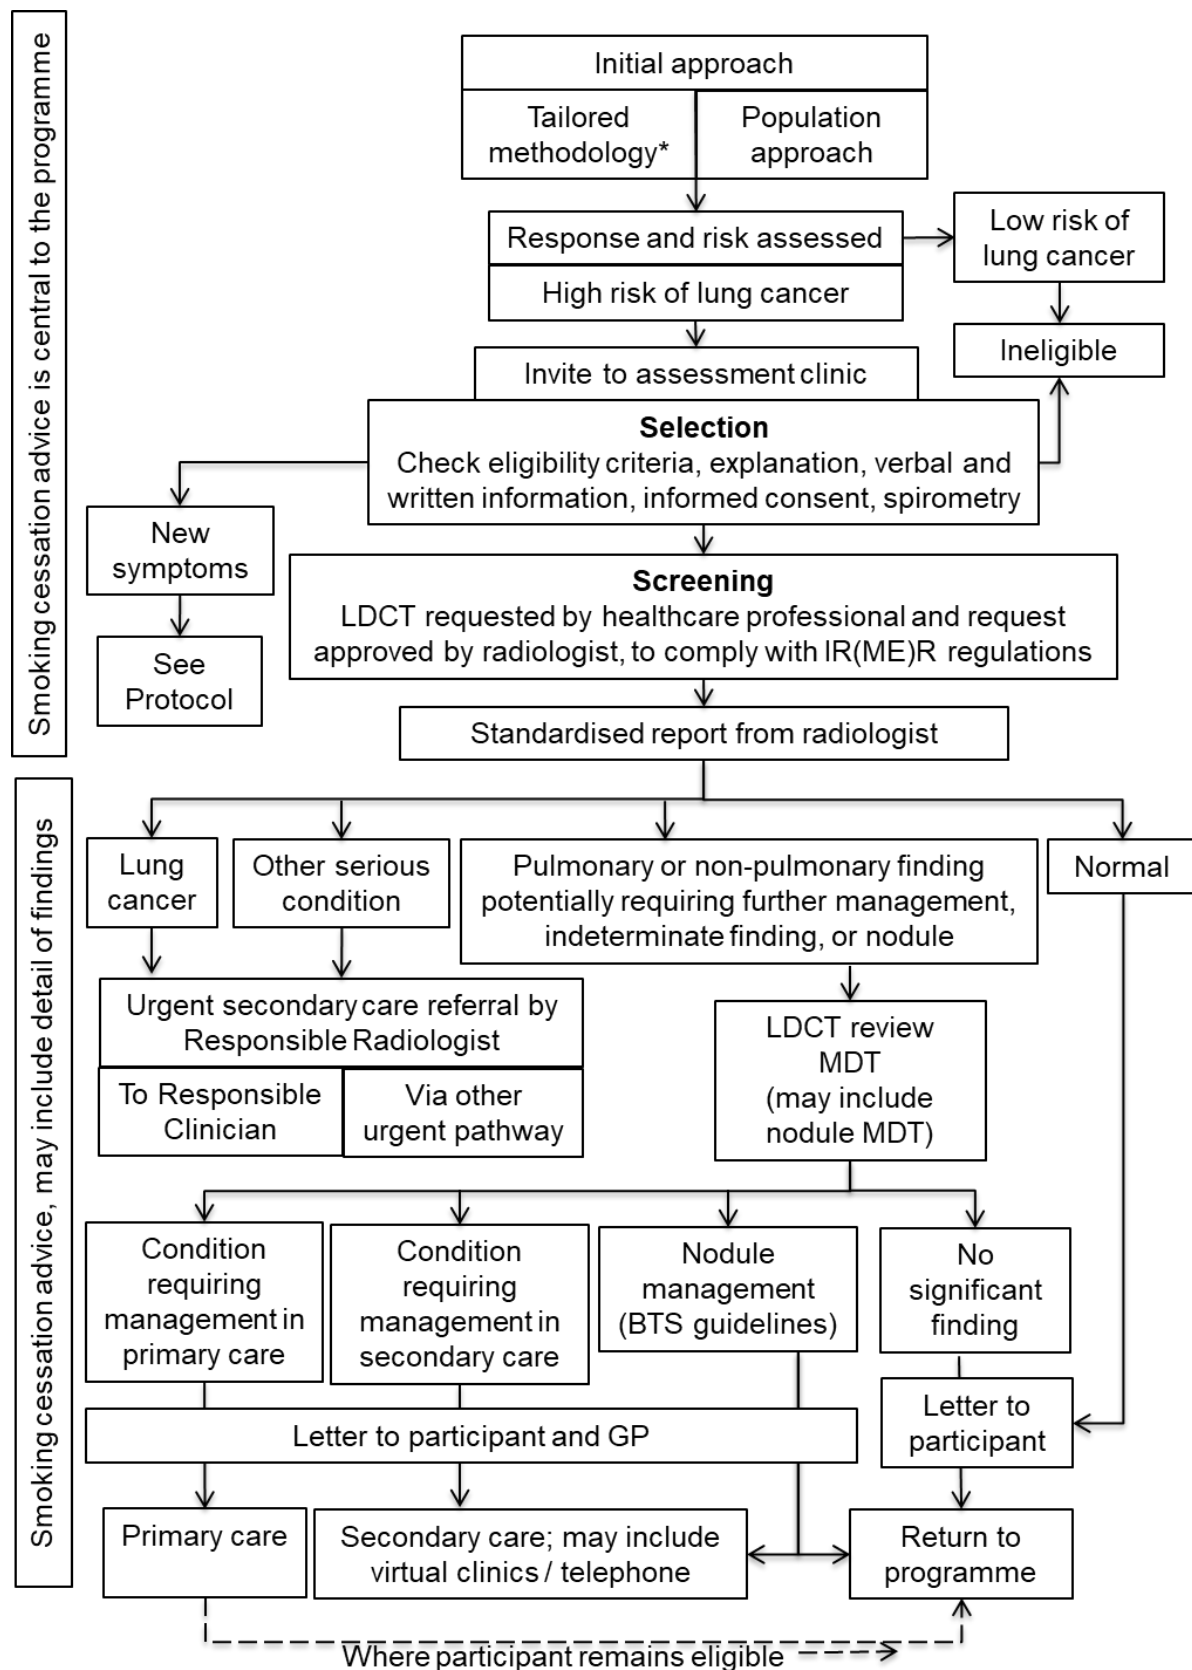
Smoking cessation advice is central to the programme

Initial approach

Tailored methodology*

Population approach

Response and risk assessed

Low risk of lung cancer

High risk of lung cancer

Ineligible

Invite to assessment clinic

**Selection**
Check eligibility criteria, explanation, verbal and written information, informed consent, spirometry

New symptoms

See Protocol

**Screening**
LDCT requested by healthcare professional and request approved by radiologist, to comply with IR(ME)R regulations

Standardised report from radiologist

Smoking cessation advice, may include detail of findings

Lung cancer

Other serious condition

Pulmonary or non-pulmonary finding potentially requiring further management, indeterminate finding, or nodule

Normal

Urgent secondary care referral by Responsible Radiologist

To Responsible Clinician

Via other urgent pathway

LDCT review MDT (may include nodule MDT)

Condition requiring management in primary care

Condition requiring management in secondary care

Nodule management (BTS guidelines)

No significant finding

Letter to participant and GP

Letter to participant

Primary care

Secondary care; may include virtual clinics / telephone

Return to programme

Where participant remains eligible